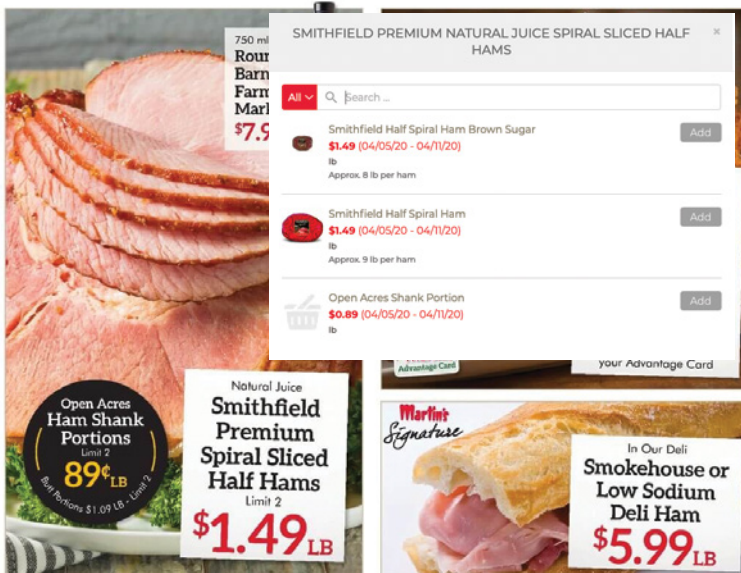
750 ml
Roun
Barn
Farm
Mark
$7.9

SMITHFIELD PREMIUM NATURAL JUICE SPIRAL SLICED HALF HAMS

×

All

Search ...

Smithfield Half Spiral Ham Brown Sugar
$1.49 (04/05/20 - 04/11/20)
lb
Approx. 8 lb per ham

Add

Smithfield Half Spiral Ham
$1.49 (04/05/20 - 04/11/20)
lb
Approx. 9 lb per ham

Add

Open Acres Shank Portion
$0.89 (04/05/20 - 04/11/20)
lb

Add

Advantage Card

your Advantage Card

Open Acres
Ham Shank
Portions
Limit 2
89¢LB
Butt Portions $1.09 LB - Limit 2

Natural Juice
Smithfield
Premium
Spiral Sliced
Half Hams
Limit 2
$1.49LB

Martin's
Signature

In Our Deli
Smokehouse or
Low Sodium
Deli Ham
$5.99LB